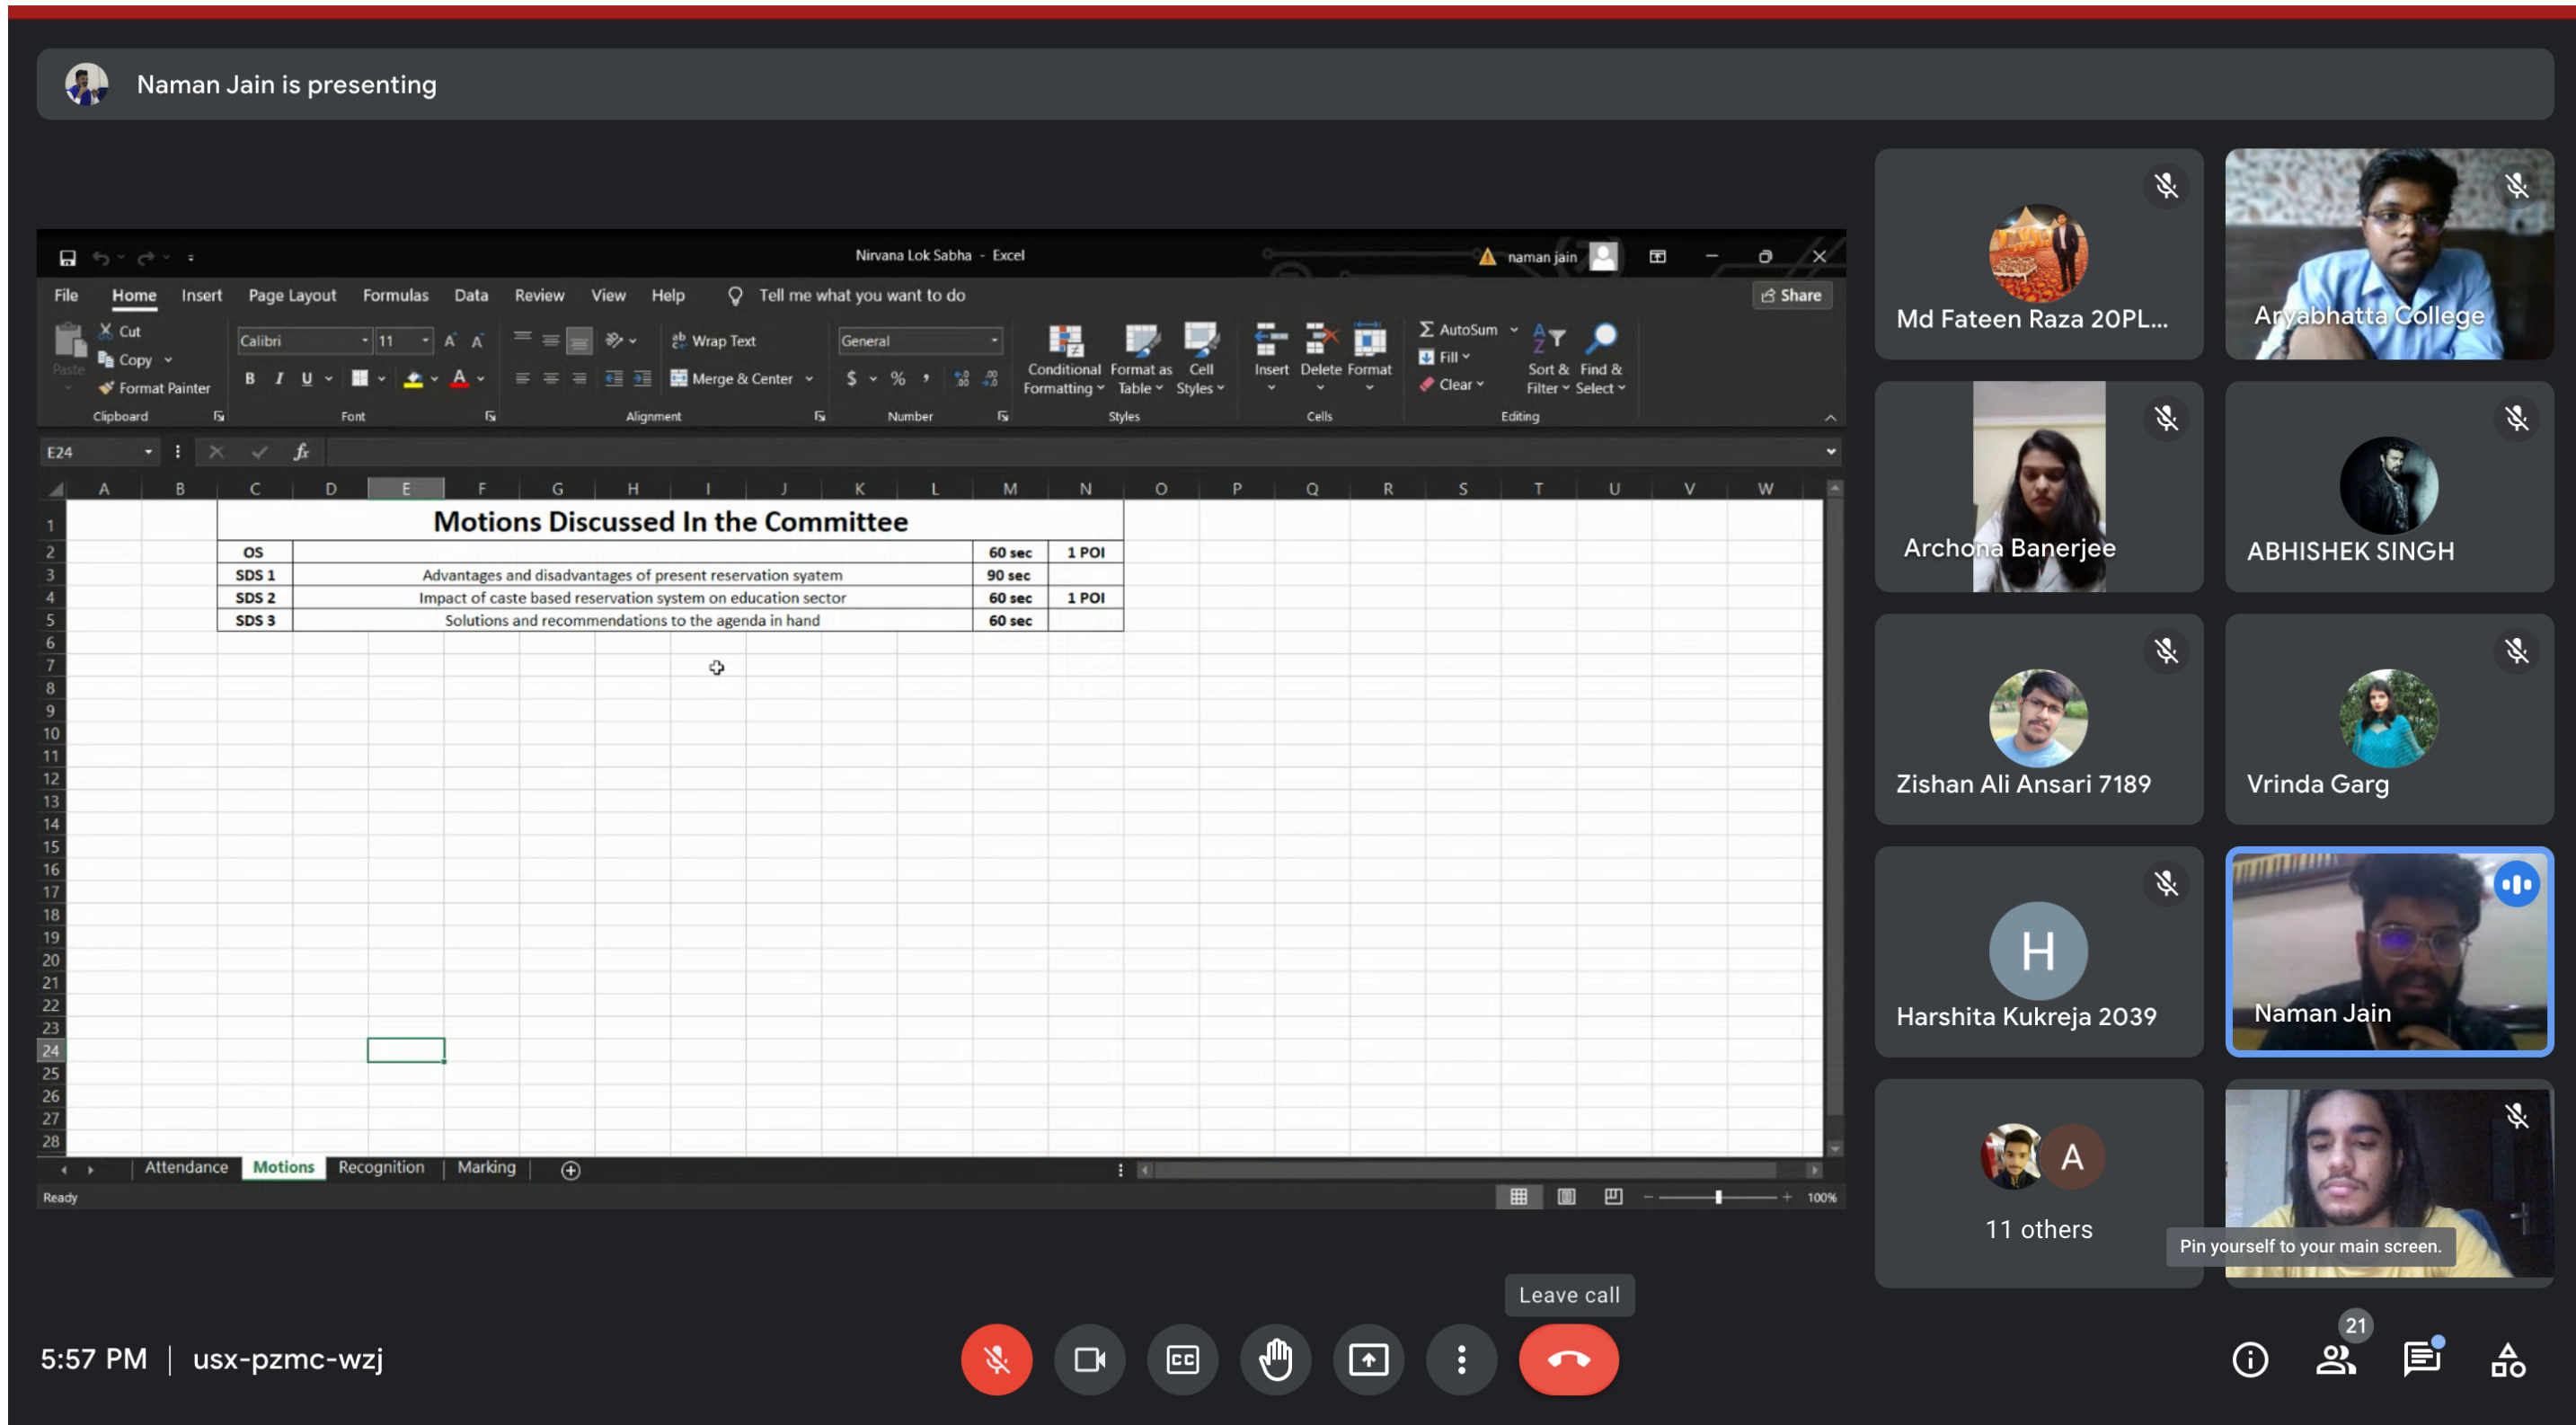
Naman Jain is presenting

Nirvana Lok Sabha - Excel

naman jain

File Home Insert Page Layout Formulas Data Review View Help Tell me what you want to do

Share

Cut
Copy
Format Painter
Paste
Clipboard

Calibri 11
B I U
Font

Wrap Text
Merge & Center
Alignment

General
$ % ,
Number

Conditional Formatting
Format as Table
Cell Styles
Styles

Insert Delete Format
Cells

AutoSum
Fill
Clear
Sort & Filter
Find & Select
Editing

E24

| | A | B | C | D | E | F | G | H | I | J | K | L | M | N |
|---|---|---|---|---|---|---|---|---|---|---|---|---|---|---|
| 1 | | | Motions Discussed In the Committee | | | | | | | | | | | |
| 2 | | | OS | | | | | | | | | | 60 sec | 1 POI |
| 3 | | | SDS 1 | Advantages and disadvantages of present reservation syatem | | | | | | | | | 90 sec | |
| 4 | | | SDS 2 | Impact of caste based reservation system on education sector | | | | | | | | | 60 sec | 1 POI |
| 5 | | | SDS 3 | Solutions and recommendations to the agenda in hand | | | | | | | | | 60 sec | |

Attendance Motions Recognition Marking

Ready

100%

Md Fateen Raza 20PL...
Aryabhatta College
Archona Banerjee
ABHISHEK SINGH
Zishan Ali Ansari 7189
Vrinda Garg
H
Harshita Kukreja 2039
Naman Jain
A
11 others
Pin yourself to your main screen.

Leave call

5:57 PM | usx-pzmc-wzj

21